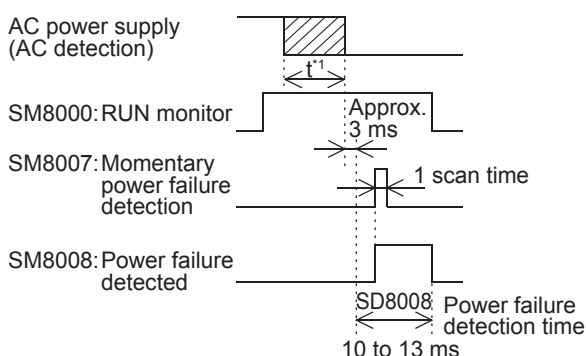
AC power supply
(AC detection)

$t^{*1}$

SM8000: RUN monitor

Approx.
3 ms

SM8007: Momentary power failure detection

1 scan time

SM8008: Power failure detected

SD8008

Power failure detection time

10 to 13 ms